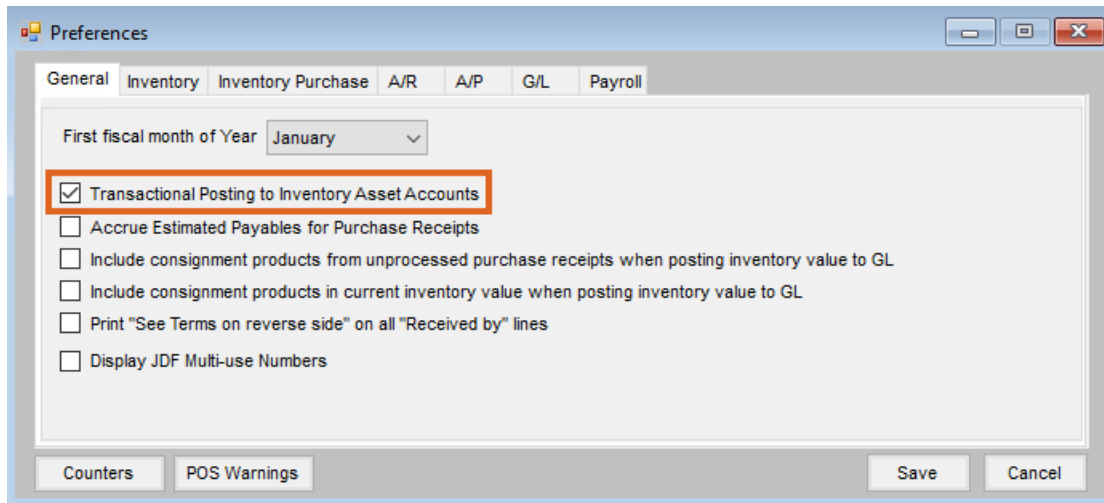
Preferences

General Inventory Inventory Purchase A/R A/P G/L Payroll

First fiscal month of Year January

Transactional Posting to Inventory Asset Accounts

Accrue Estimated Payables for Purchase Receipts

Include consignment products from unprocessed purchase receipts when posting inventory value to GL

Include consignment products in current inventory value when posting inventory value to GL

Print "See Terms on reverse side" on all "Received by" lines

Display JDF Multi-use Numbers

Counters POS Warnings Save Cancel